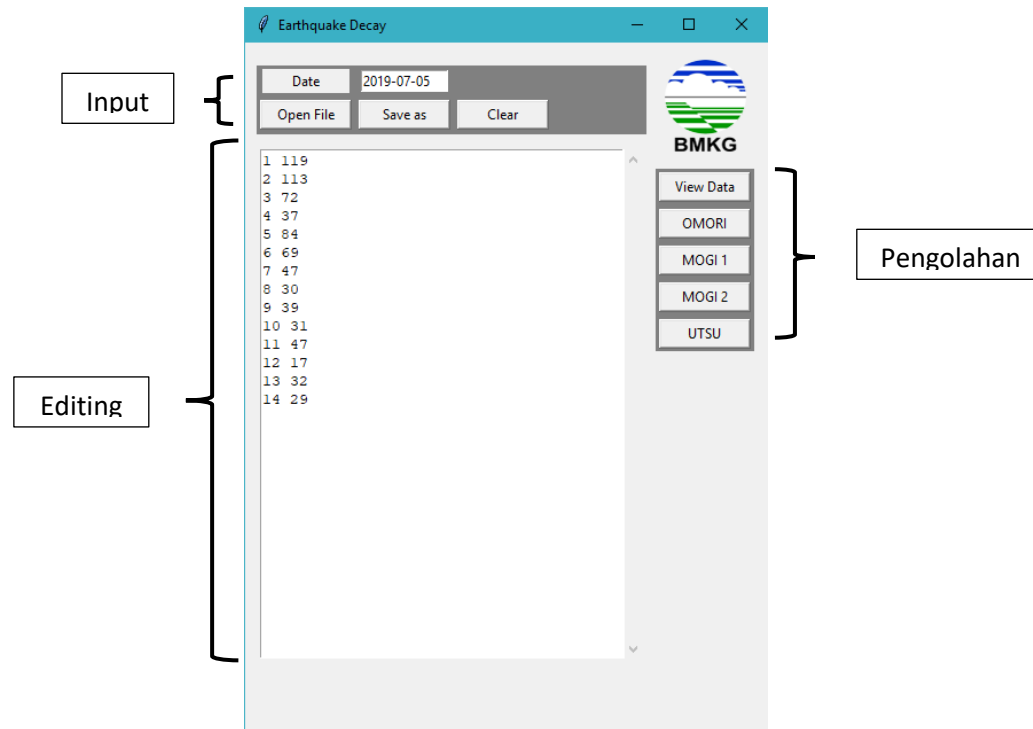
Earthquake Decay

Input

Date 2019-07-05
Open File Save as Clear

BMKG

1 119
2 113
3 72
4 37
5 84
6 69
7 47
8 30
9 39
10 31
11 47
12 17
13 32
14 29

Editing

View Data
OMORI
MOGI 1
MOGI 2
UTSU

Pengolahan